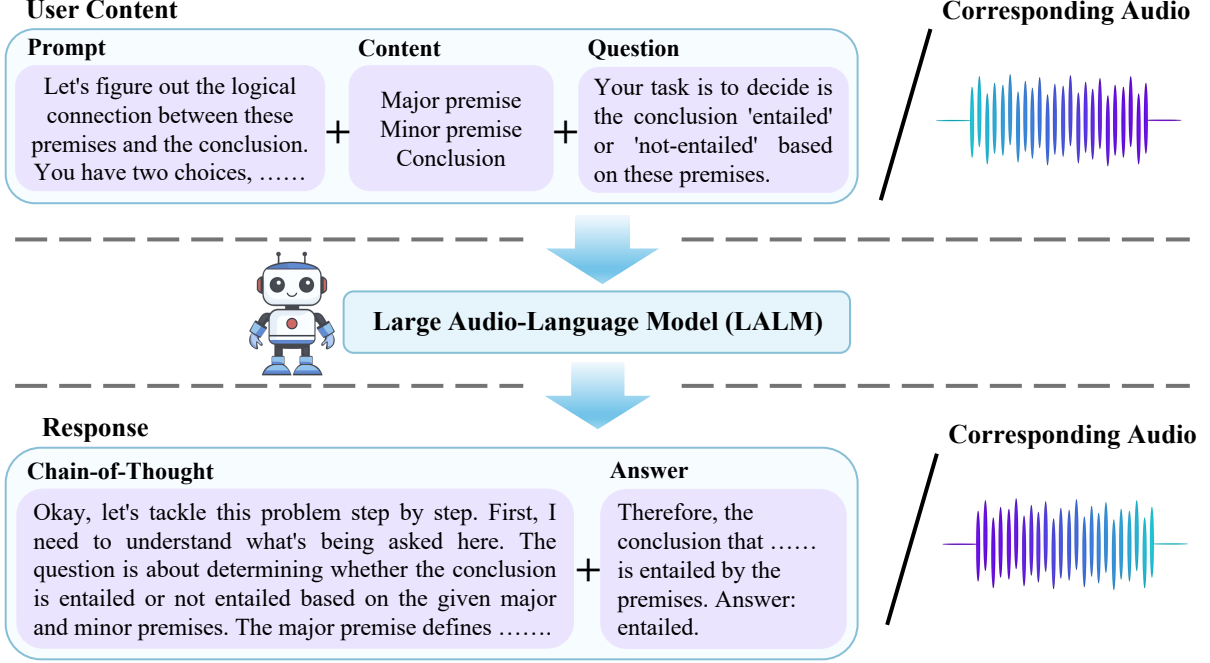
User Content

Corresponding Audio

Prompt

Let's figure out the logical connection between these premises and the conclusion. You have two choices, ……

+

Content

Major premise
Minor premise
Conclusion

+

Question

Your task is to decide is the conclusion 'entailed' or 'not-entailed' based on these premises.

Large Audio-Language Model (LALM)

Response

Corresponding Audio

Chain-of-Thought

Okay, let's tackle this problem step by step. First, I need to understand what's being asked here. The question is about determining whether the conclusion is entailed or not entailed based on the given major and minor premises. The major premise defines …….

+

Answer

Therefore, the conclusion that …… is entailed by the premises. Answer: entailed.